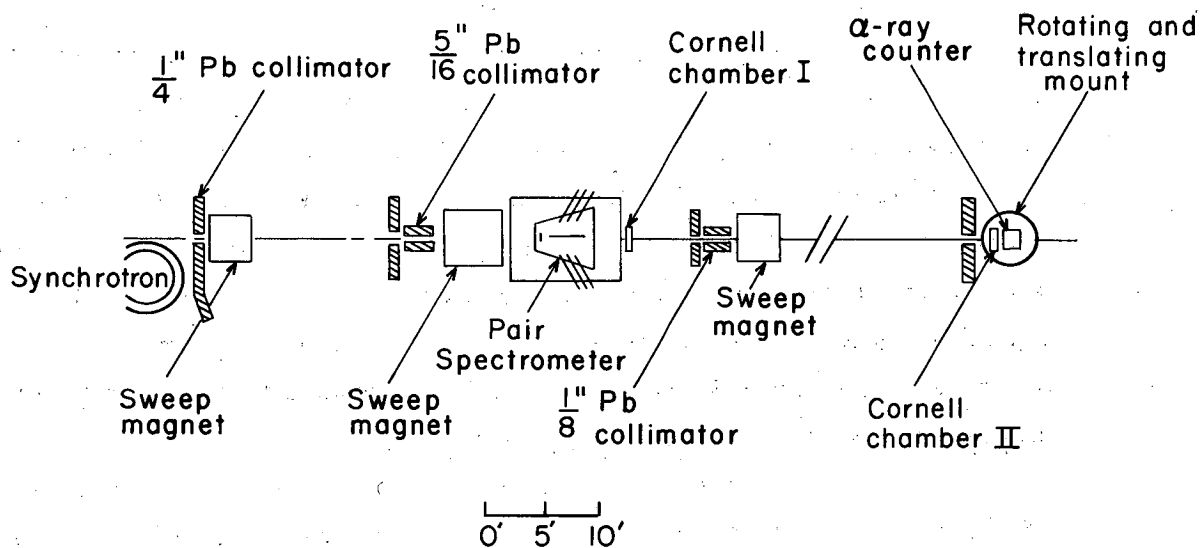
$\frac{1}{4}$" Pb collimator

$\frac{5}{16}$" Pb collimator

Cornell chamber I

α-ray counter

Rotating and translating mount

Synchrotron

Pair Spectrometer

Sweep magnet

Sweep magnet

Sweep magnet

$\frac{1}{8}$" Pb collimator

Cornell chamber II

0' 5' 10'